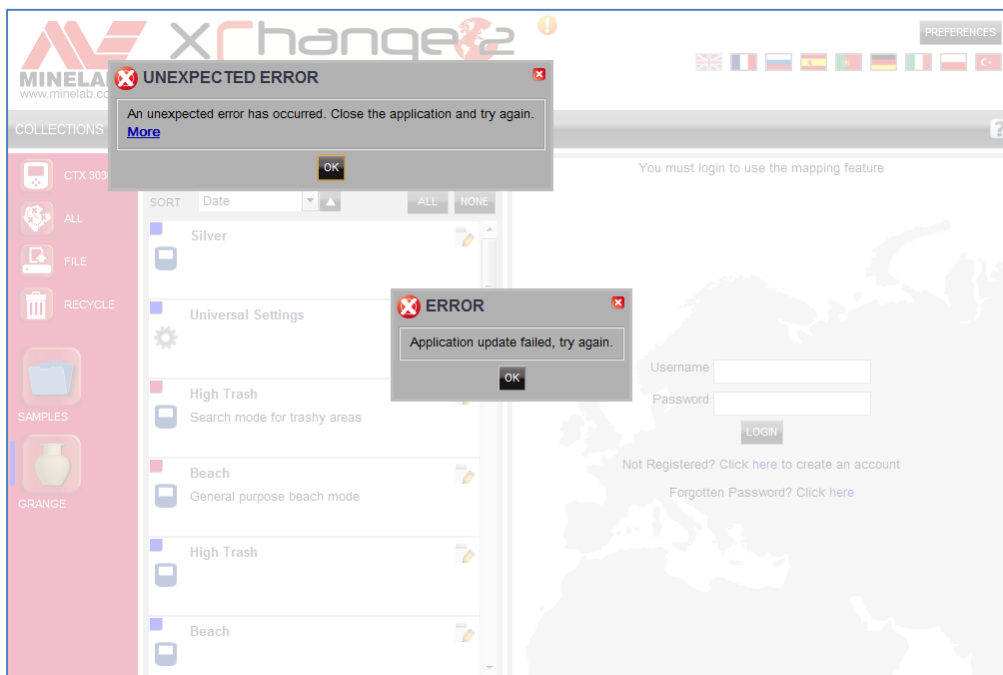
MINELAB
www.minelab.co
XChange 2
PREFERENCES

UNEXPECTED ERROR
An unexpected error has occurred. Close the application and try again.
More
OK

COLLECTIONS
?

CTX 303
ALL
FILE
RECYCLE
SAMPLES
GRANGE

SORT Date
ALL NONE

Silver

Universal Settings

High Trash
Search mode for trashy areas

Beach
General purpose beach mode

High Trash

Beach

ERROR
Application update failed, try again.
OK

You must login to use the mapping feature

Username
Password
LOGIN
Not Registered? Click here to create an account
Forgotten Password? Click here